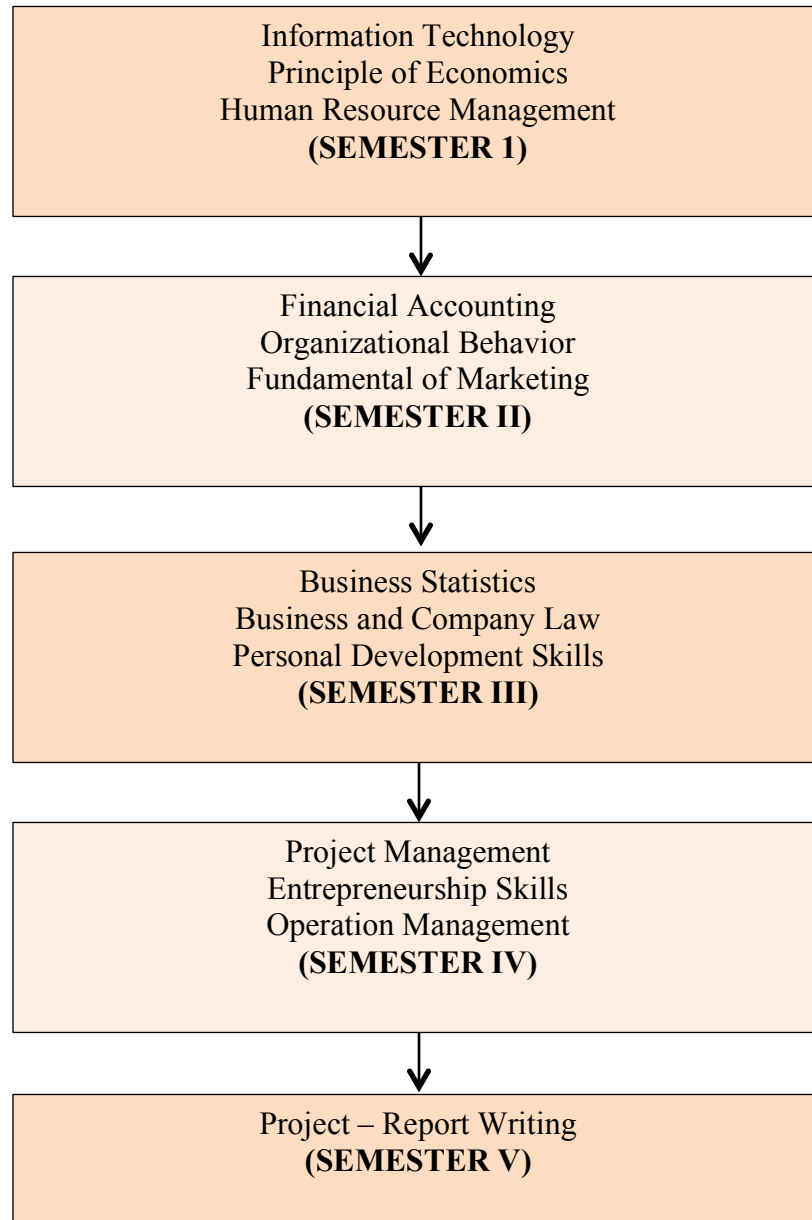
Information Technology
Principle of Economics
Human Resource Management
**(SEMESTER 1)**

Financial Accounting
Organizational Behavior
Fundamental of Marketing
**(SEMESTER II)**

Business Statistics
Business and Company Law
Personal Development Skills
**(SEMESTER III)**

Project Management
Entrepreneurship Skills
Operation Management
**(SEMESTER IV)**

Project – Report Writing
**(SEMESTER V)**